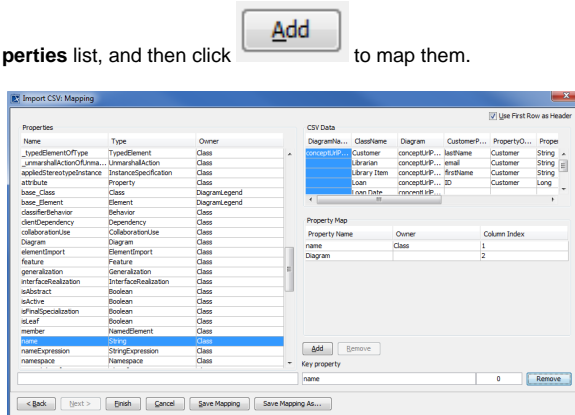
**perties** list, and then click Add to map them.

Import CSV: Mapping

Use First Row as Header

Properties

| Name | Type | Owner |
|---|---|---|
| _typedElementOfType | TypedElement | Class |
| _unmarshallActionOfUnma... | UnmarshallAction | Class |
| appliedStereotypeInstance | InstanceSpecification | Class |
| attribute | Property | Class |
| base_Class | Class | DiagramLegend |
| base_Element | Element | DiagramLegend |
| classifierBehavior | Behavior | Class |
| clientDependency | Dependency | Class |
| collaborationUse | CollaborationUse | Class |
| Diagram | Diagram | Class |
| elementImport | ElementImport | Class |
| feature | Feature | Class |
| generalization | Generalization | Class |
| interfaceRealization | InterfaceRealization | Class |
| isAbstract | Boolean | Class |
| isActive | Boolean | Class |
| isFinalSpecialization | Boolean | Class |
| isLeaf | Boolean | Class |
| member | NamedElement | Class |
| name | String | Class |
| nameExpression | StringExpression | Class |
| namespace | Namespace | Class |

CSV Data

| DiagramNa... | ClassName | Diagram | CustomerP... | PropertyO... | Proper |
|---|---|---|---|---|---|
| conceptUrlP... | Customer | conceptUrlP... | lastName | Customer | String |
| | Librarian | conceptUrlP... | email | Customer | String |
| | Library Item | conceptUrlP... | firstName | Customer | String |
| | Loan | conceptUrlP... | ID | Customer | Long |
| | Loan Date | conceptUrlP... | | | |

Property Map

| Property Name | Owner | Column Index |
|---|---|---|
| name | Class | 1 |
| Diagram | | 2 |

Add Remove

Key property

name 0 Remove

< Back Next > Finish Cancel Save Mapping Save Mapping As...